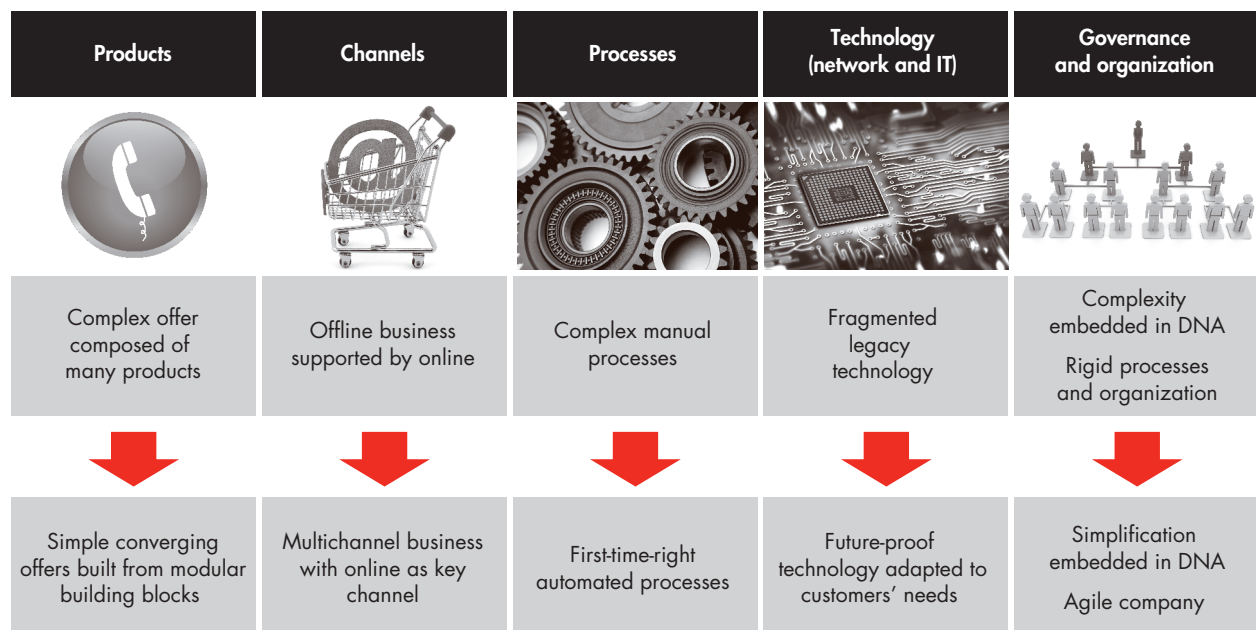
| Products | Channels | Processes | Technology (network and IT) | Governance and organization |
|---|---|---|---|---|
| Complex offer composed of many products | Offline business supported by online | Complex manual processes | Fragmented legacy technology | Complexity embedded in DNA<br>Rigid processes and organization |
| Simple converging offers built from modular building blocks | Multichannel business with online as key channel | First-time-right automated processes | Future-proof technology adapted to customers' needs | Simplification embedded in DNA<br>Agile company |